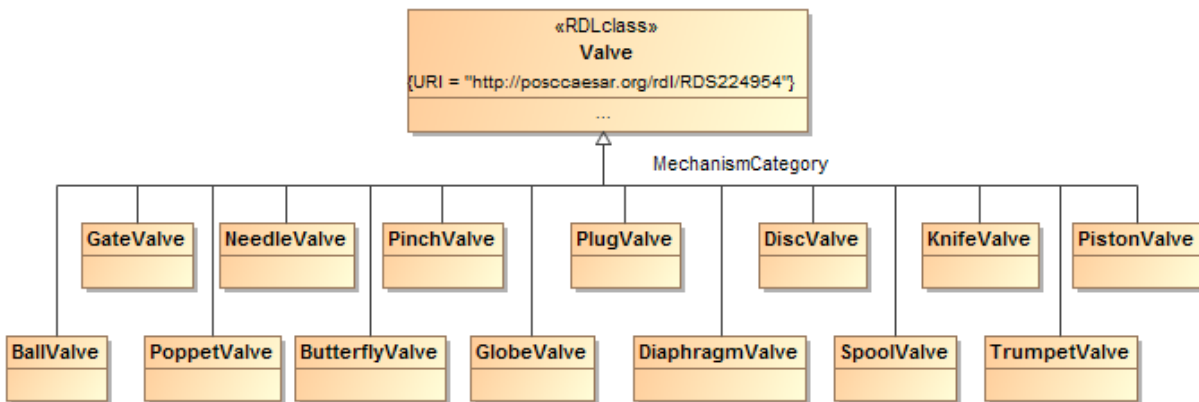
«RDLclass»
Valve
{URI = "http://posccaesar.org/rdl/RDS224954"}
...

MechanismCategory

GateValve
NeedleValve
PinchValve
PlugValve
DiscValve
KnifeValve
PistonValve

BallValve
PoppetValve
ButterflyValve
GlobeValve
DiaphragmValve
SpoolValve
TrumpetValve